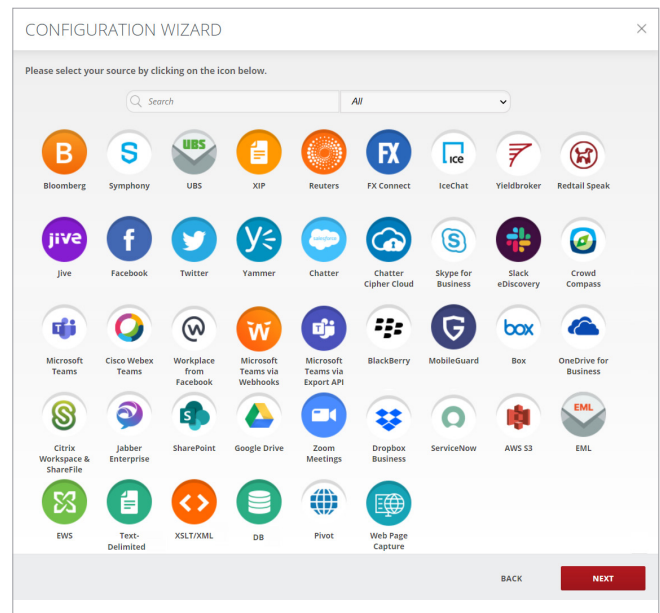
CONFIGURATION WIZARD

×

Please select your source by clicking on the icon below.

Search

All

B
Bloomberg

Symphony

UBS
UBS

XIP

Reuters

FX
FX Connect

ICE
IceChat

Yieldbroker

Redtail Speak

jive
Jive

Facebook

Twitter

Yammer

salesforce
Chatter

Chatter Cipher Cloud

Skype for Business

Slack eDiscovery

Crowd Compass

Microsoft Teams

Cisco Webex Teams

Workplace from Facebook

Microsoft Teams via Webhooks

Microsoft Teams via Export API

BlackBerry

MobileGuard

box
Box

OneDrive for Business

Citrix Workspace & ShareFile

Jabber Enterprise

SharePoint

Google Drive

Zoom Meetings

Dropbox Business

ServiceNow

AWS S3

EML
EML

EWS

Text-Delimited

XSLT/XML

DB

Pivot

Web Page Capture

BACK

NEXT